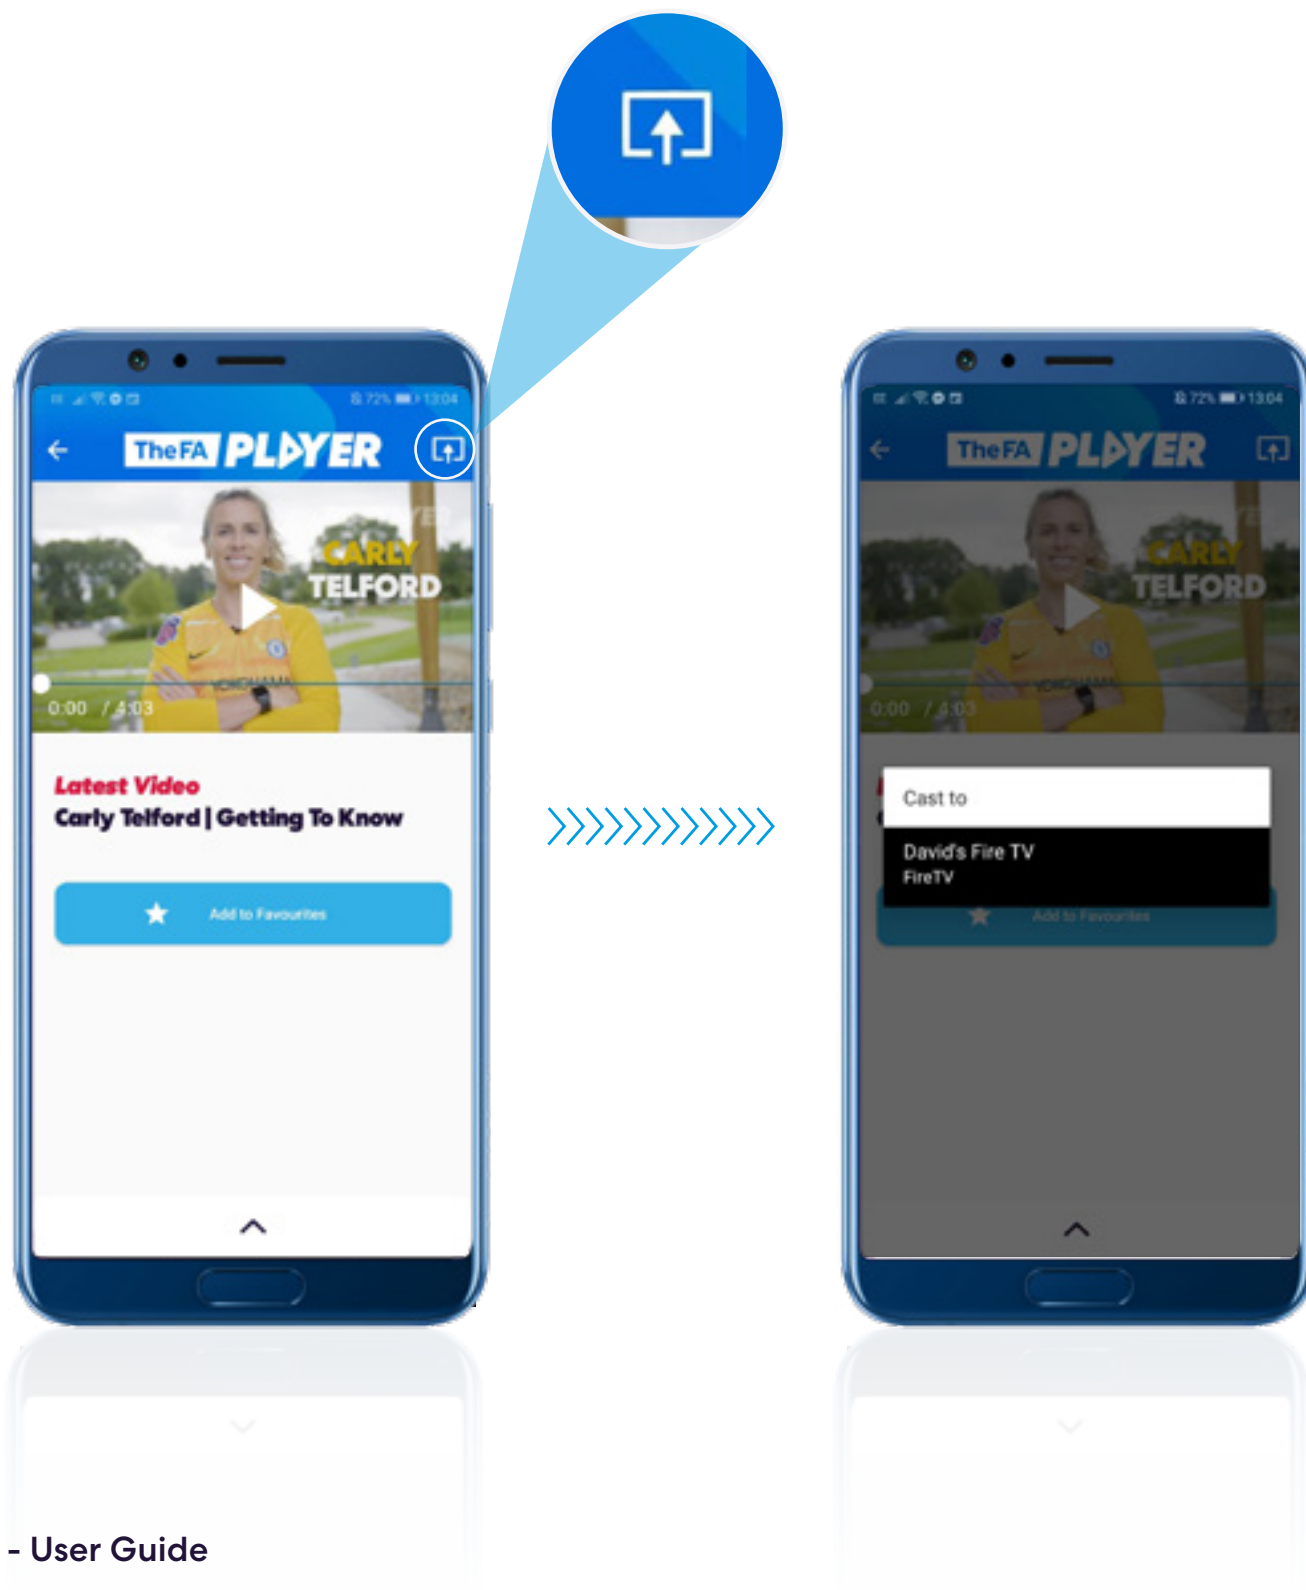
72% 13:04

The FA PLAYER

CARLY TELFORD

0:00 / 4:03

Latest Video
Carly Telford | Getting To Know

Add to Favourites

72% 13:04

The FA PLAYER

CARLY TELFORD

0:00 / 4:03

Cast to

David's Fire TV
FireTV

Add to Favourites

- User Guide